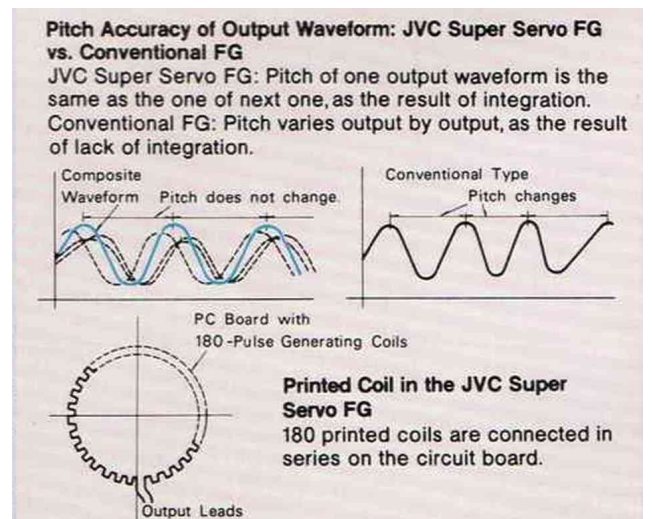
**Pitch Accuracy of Output Waveform: JVC Super Servo FG vs. Conventional FG**

JVC Super Servo FG: Pitch of one output waveform is the same as the one of next one, as the result of integration.
Conventional FG: Pitch varies output by output, as the result of lack of integration.

Composite Waveform

Pitch does not change.

Conventional Type

Pitch changes

PC Board with 180-Pulse Generating Coils

**Printed Coil in the JVC Super Servo FG**

180 printed coils are connected in series on the circuit board.

Output Leads